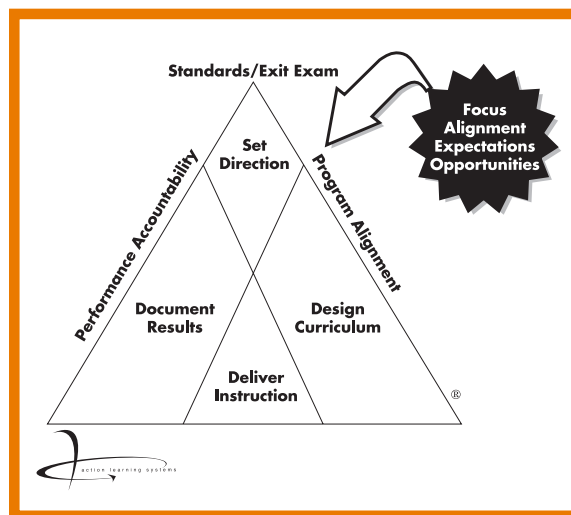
Standards/Exit Exam

Focus
Alignment
Expectations
Opportunities

Set Direction

Performance Accountability

Program Alignment

Document Results

Design Curriculum

Deliver Instruction

®

action learning systems